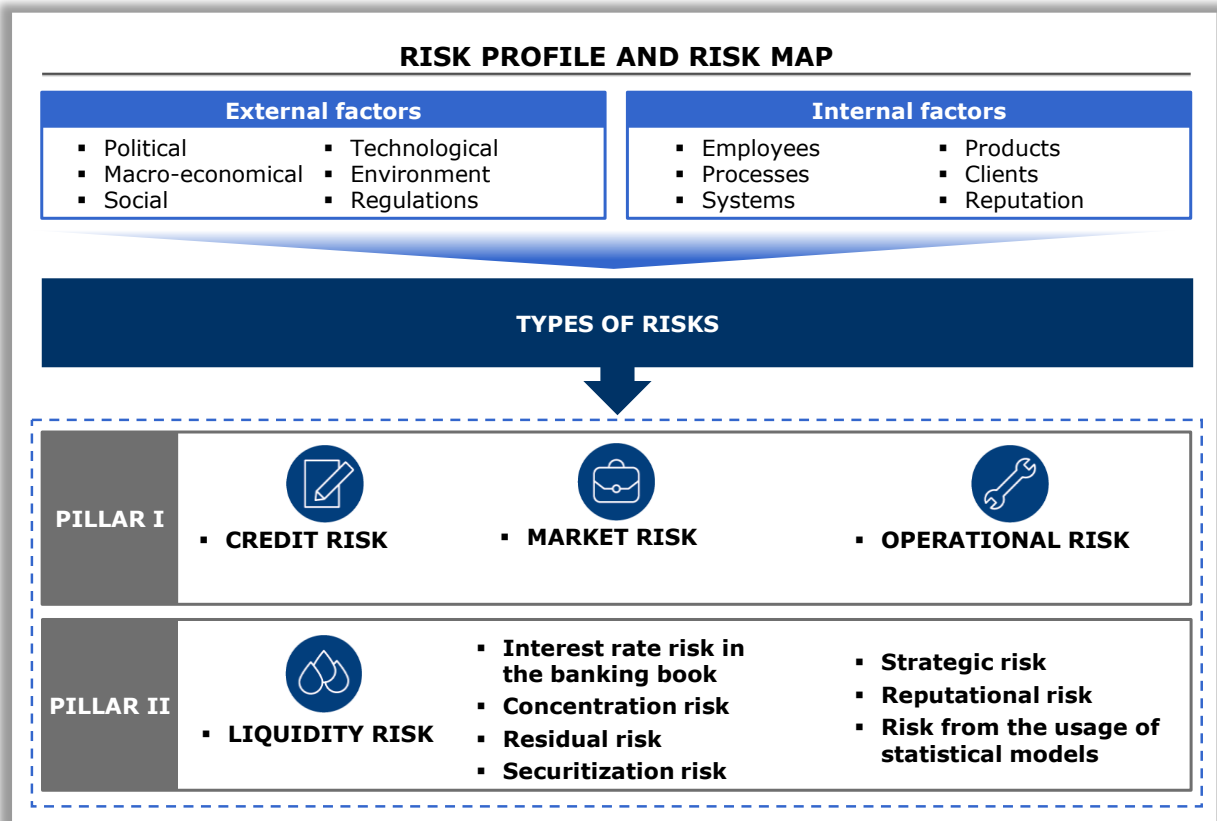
RISK PROFILE AND RISK MAP

External factors

- Political
- Macro-economical
- Social
- Technological
- Environment
- Regulations

Internal factors

- Employees
- Processes
- Systems
- Products
- Clients
- Reputation

TYPES OF RISKS

PILLAR I

- CREDIT RISK
- MARKET RISK
- OPERATIONAL RISK

PILLAR II

- LIQUIDITY RISK
- Interest rate risk in the banking book
- Concentration risk
- Residual risk
- Securitization risk
- Strategic risk
- Reputational risk
- Risk from the usage of statistical models